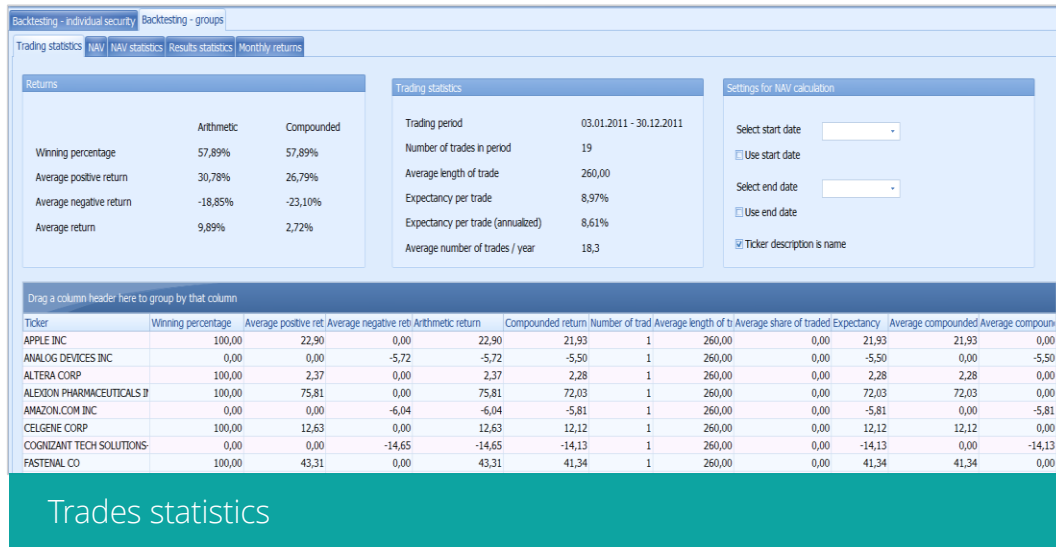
Backtesting - individual security | Backtesting - groups

Trading statistics | NAV | NAV statistics | Results statistics | Monthly returns

Returns

| | Arithmetic | Compounded |
|---|---|---|
| Winning percentage | 57,89% | 57,89% |
| Average positive return | 30,78% | 26,79% |
| Average negative return | -18,85% | -23,10% |
| Average return | 9,89% | 2,72% |

Trading statistics

| | |
|---|---|
| Trading period | 03.01.2011 - 30.12.2011 |
| Number of trades in period | 19 |
| Average length of trade | 260,00 |
| Expectancy per trade | 8,97% |
| Expectancy per trade (annualized) | 8,61% |
| Average number of trades / year | 18,3 |

Settings for NAV calculation

Select start date

Use start date

Select end date

Use end date

Ticker description is name

Drag a column header here to group by that column

| Ticker | Winning percentage | Average positive ret | Average negative ret | Arithmetic return | Compounded return | Number of trad | Average length of t | Average share of traded | Expectancy | Average compounded | Average compoun |
|---|---|---|---|---|---|---|---|---|---|---|---|
| APPLE INC | 100,00 | 22,90 | 0,00 | 22,90 | 21,93 | 1 | 260,00 | 0,00 | 21,93 | 21,93 | 0,00 |
| ANALOG DEVICES INC | 0,00 | 0,00 | -5,72 | -5,72 | -5,50 | 1 | 260,00 | 0,00 | -5,50 | 0,00 | -5,50 |
| ALTERA CORP | 100,00 | 2,37 | 0,00 | 2,37 | 2,28 | 1 | 260,00 | 0,00 | 2,28 | 2,28 | 0,00 |
| ALEXION PHARMACEUTICALS IN | 100,00 | 75,81 | 0,00 | 75,81 | 72,03 | 1 | 260,00 | 0,00 | 72,03 | 72,03 | 0,00 |
| AMAZON.COM INC | 0,00 | 0,00 | -6,04 | -6,04 | -5,81 | 1 | 260,00 | 0,00 | -5,81 | 0,00 | -5,81 |
| CELGENE CORP | 100,00 | 12,63 | 0,00 | 12,63 | 12,12 | 1 | 260,00 | 0,00 | 12,12 | 12,12 | 0,00 |
| COGNIZANT TECH SOLUTIONS- | 0,00 | 0,00 | -14,65 | -14,65 | -14,13 | 1 | 260,00 | 0,00 | -14,13 | 0,00 | -14,13 |
| FASTENAL CO | 100,00 | 43,31 | 0,00 | 43,31 | 41,34 | 1 | 260,00 | 0,00 | 41,34 | 41,34 | 0,00 |

Trades statistics